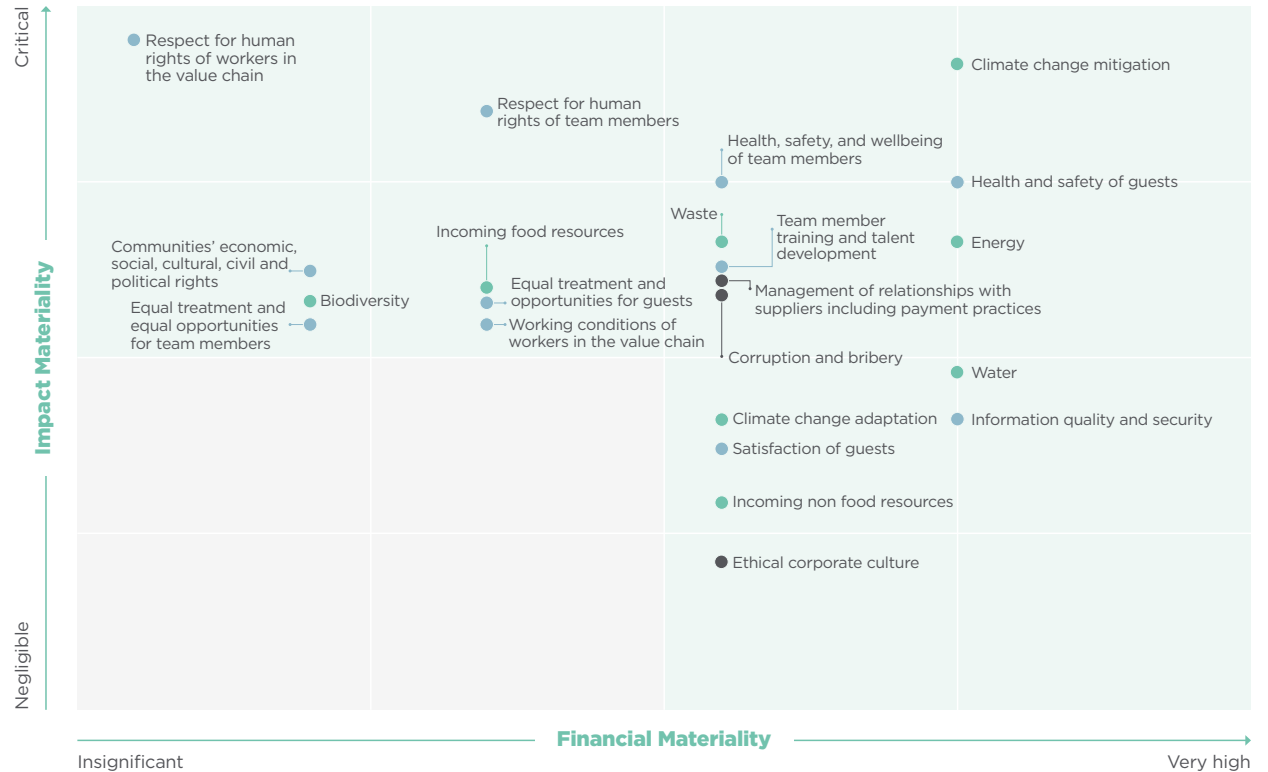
Critical

Impact Materiality

Negligible

Respect for human rights of workers in the value chain

Climate change mitigation

Respect for human rights of team members

Health, safety, and wellbeing of team members

Health and safety of guests

Waste

Team member training and talent development

Energy

Incoming food resources

Communities' economic, social, cultural, civil and political rights

Equal treatment and opportunities for guests

Management of relationships with suppliers including payment practices

Biodiversity

Equal treatment and equal opportunities for team members

Working conditions of workers in the value chain

Corruption and bribery

Water

Climate change adaptation

Information quality and security

Satisfaction of guests

Incoming non food resources

Ethical corporate culture

Financial Materiality

Insignificant

Very high